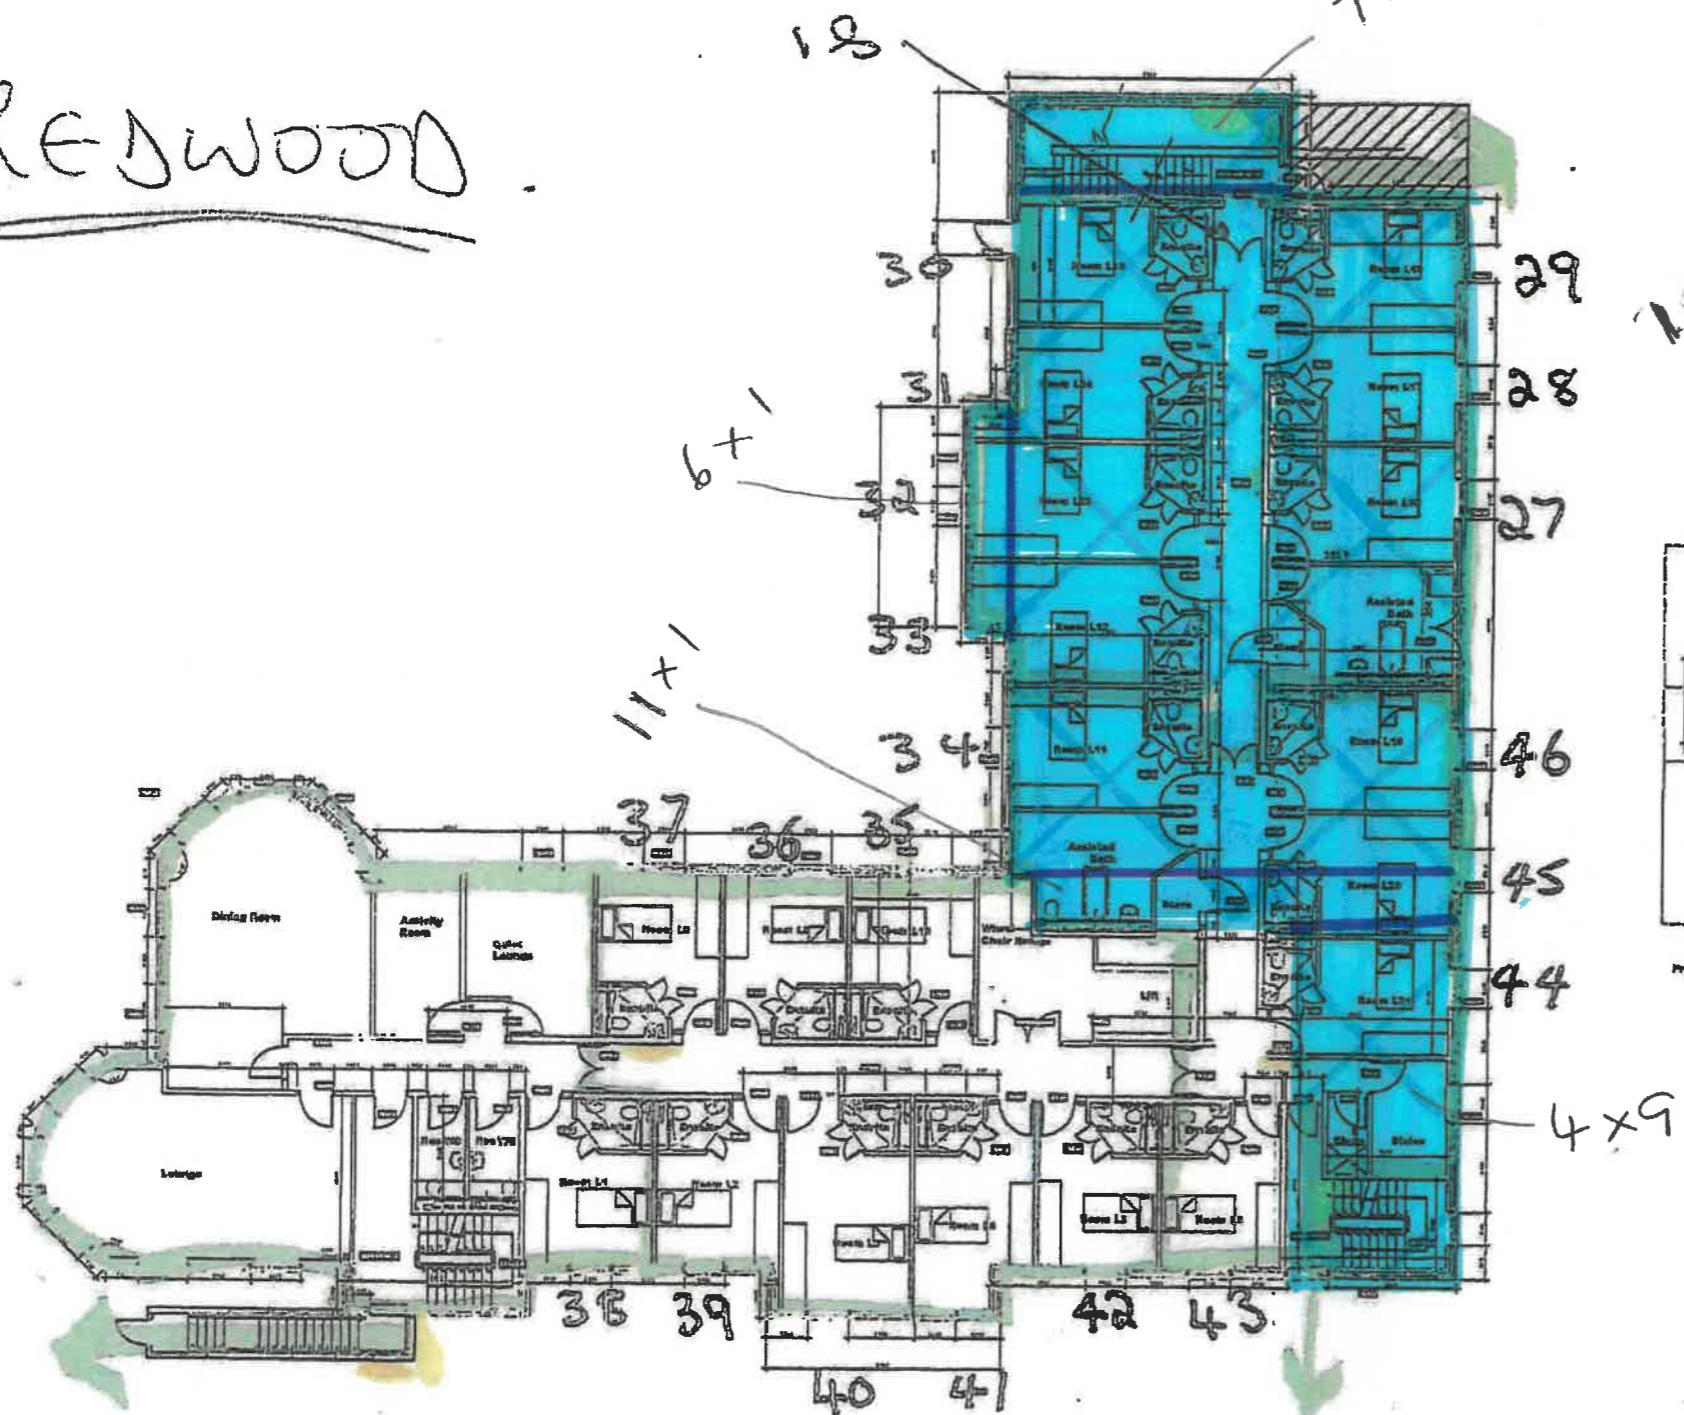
REDWOOD.

18

30

29

28

31

6+1

32

27

33

11+1

34

46

37

36

35

45

44

4×9

38

39

42

43

40

41

Dining Room

Activity Room

Quiet Lounge

Lounge

Room L13

Ensuite

Room L14

Room L16

Room L17

Room L15

Room L18

Assisted Bath

Room L12

Room L11

Room L10

Assisted Bath

Store

Room L20

Room L21

Stairs

Room L9

Room L8

Room L7

Lift

Room L1

Room L2

Room L3

Room L4

Room L5

Room L6